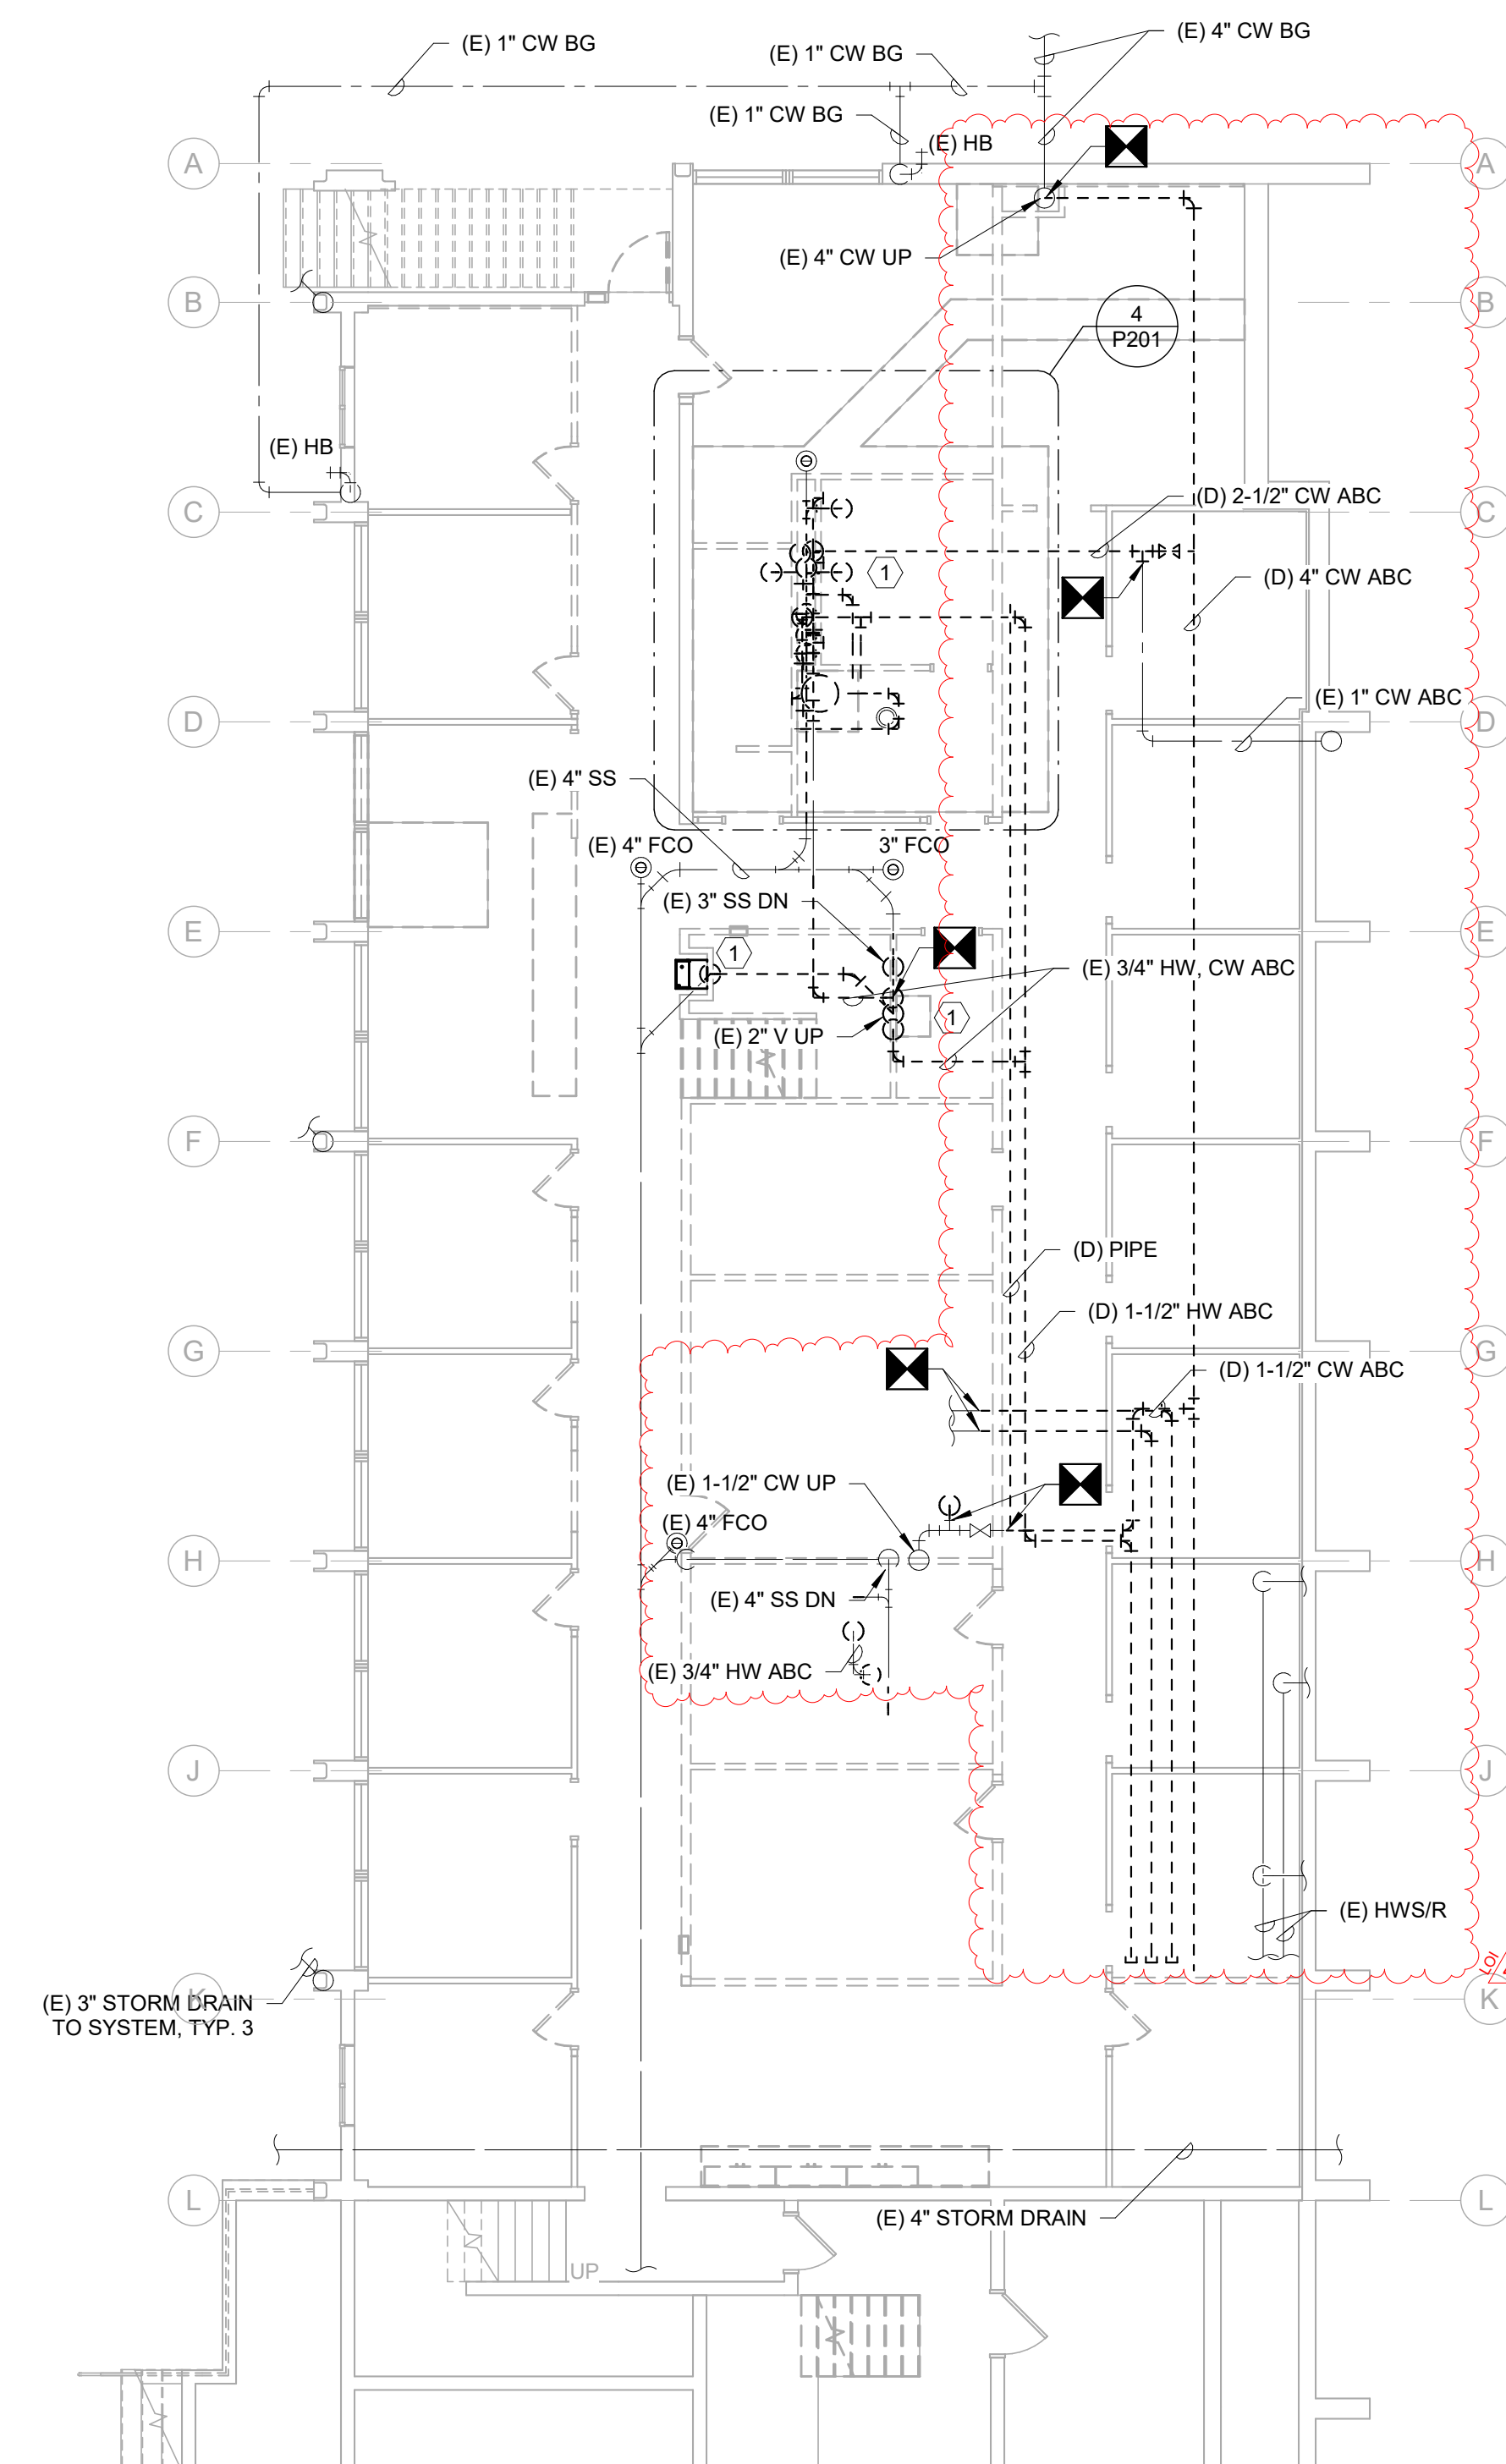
(E) 1" CW BG

(E) 1" CW BG

(E) 4" CW BG

(E) 1" CW BG

(E) HB

A

A

(E) 4" CW UP

B

B

4
P201

(E) HB

C

C

(D) 2-1/2" CW ABC

1

(D) 4" CW ABC

(E) 1" CW ABC

D

D

(E) 4" SS

(E) 4" FCO

3" FCO

(E) 3" SS DN

E

E

1

(E) 3/4" HW, CW ABC

1

(E) 2" V UP

F

F

(D) PIPE

(D) 1-1/2" HW ABC

G

G

(D) 1-1/2" CW ABC

(E) 1-1/2" CW UP

(E) 4" FCO

H

H

(E) 4" SS DN

(E) 3/4" HW ABC

J

J

(E) HWS/R

(E) 3" STORM DRAIN TO SYSTEM, TYP. 3

K

K

L

L

(E) 4" STORM DRAIN

UP